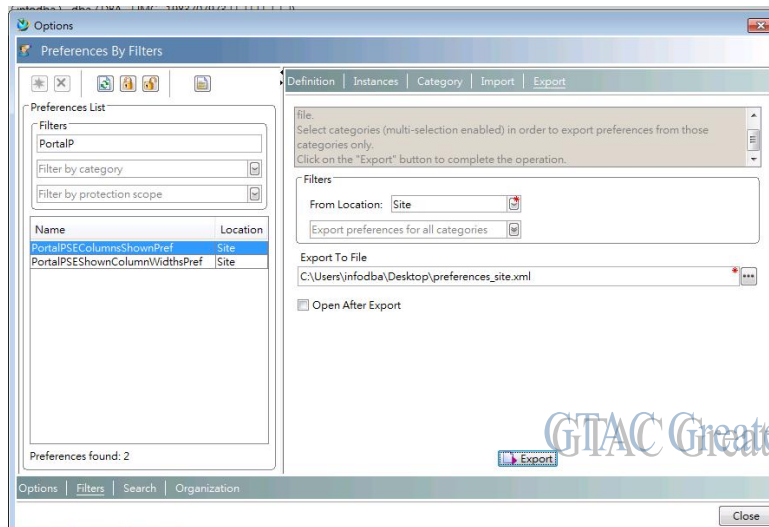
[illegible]
Options
Preferences By Filters
Preferences List
Filters
PortalP
Filter by category
Filter by protection scope

| Name | Location |
|---|---|
| PortalPSEColumnsShownPref | Site |
| PortalPSEShownColumnWidthsPref | Site |

Preferences found: 2

Definition | Instances | Category | Import | Export
file.
Select categories (multi-selection enabled) in order to export preferences from those categories only.
Click on the "Export" button to complete the operation.
Filters
From Location: Site
Export preferences for all categories
Export To File
C:\Users\infodba\Desktop\preferences_site.xml
Open After Export
GTAC Great
Export
Options | Filters | Search | Organization
Close